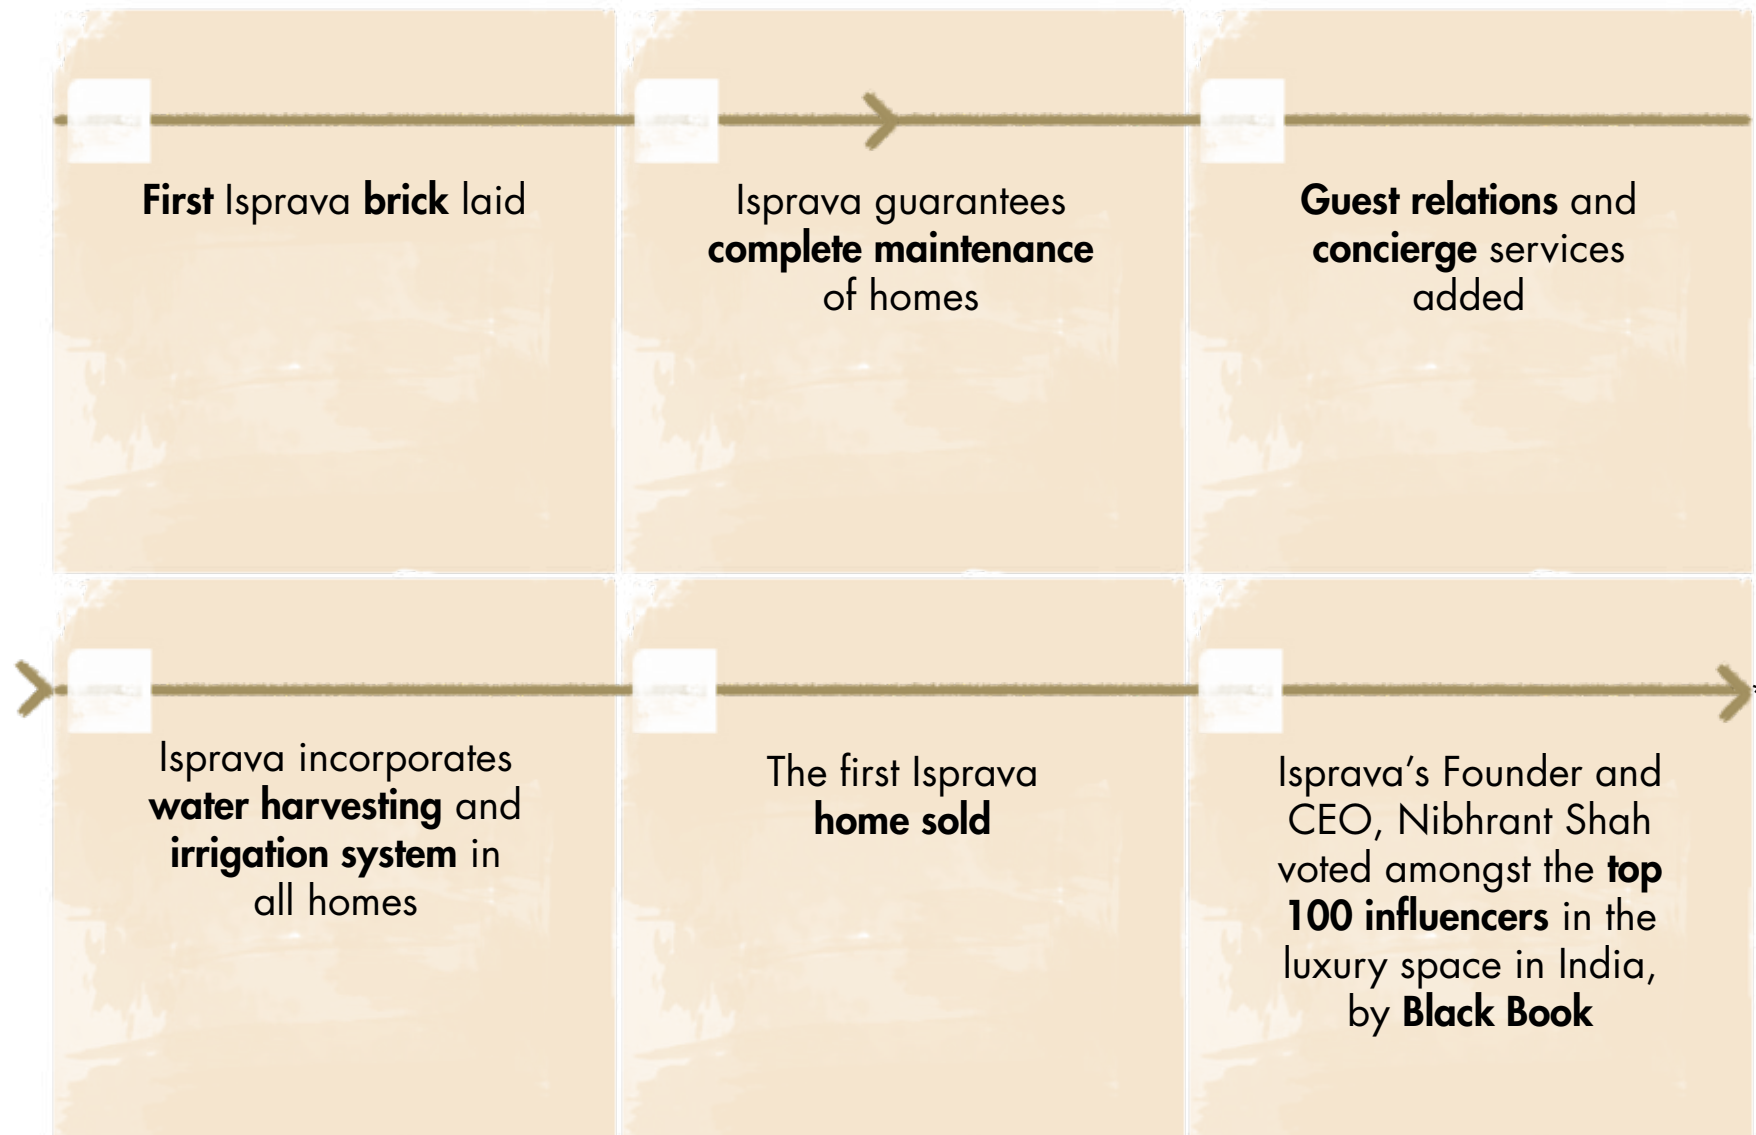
First Isprava brick laid

Isprava guarantees complete maintenance of homes

Guest relations and concierge services added

Isprava incorporates water harvesting and irrigation system in all homes

The first Isprava home sold

Isprava's Founder and CEO, Nibhrant Shah voted amongst the top 100 influencers in the luxury space in India, by Black Book